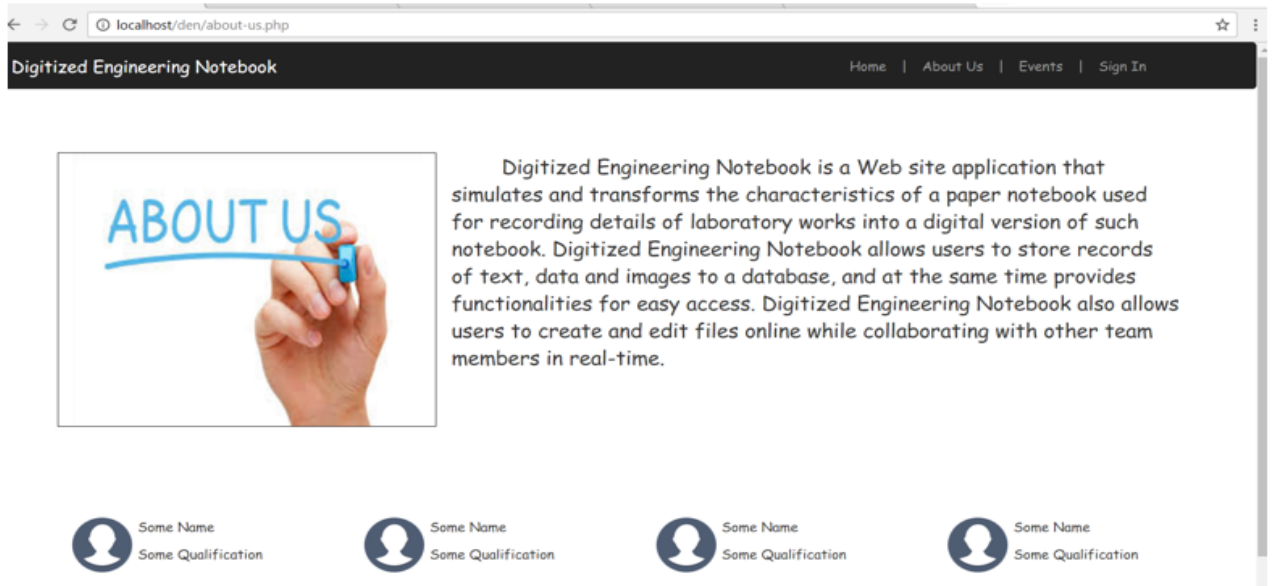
localhost/den/about-us.php

Digitized Engineering Notebook

Home | About Us | Events | Sign In

ABOUT US

Digitized Engineering Notebook is a Web site application that simulates and transforms the characteristics of a paper notebook used for recording details of laboratory works into a digital version of such notebook. Digitized Engineering Notebook allows users to store records of text, data and images to a database, and at the same time provides functionalities for easy access. Digitized Engineering Notebook also allows users to create and edit files online while collaborating with other team members in real-time.

Some Name
Some Qualification

Some Name
Some Qualification

Some Name
Some Qualification

Some Name
Some Qualification